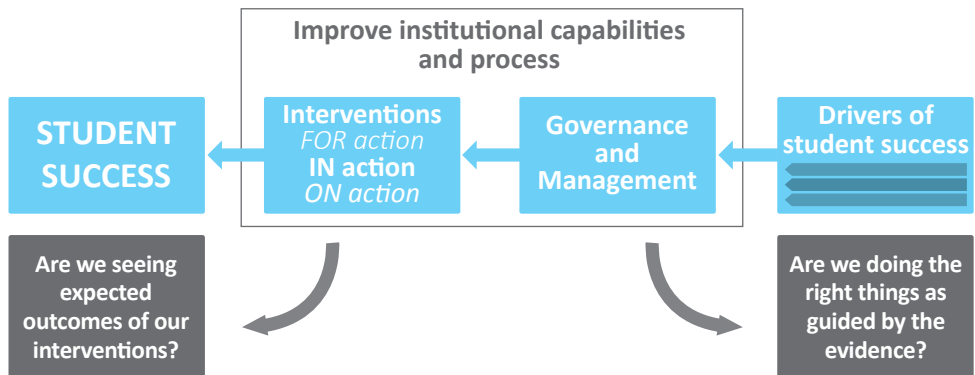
Improve institutional capabilities and process

STUDENT SUCCESS

Interventions
FOR action
IN action
ON action

Governance and Management

Drivers of student success

Are we seeing expected outcomes of our interventions?

Are we doing the right things as guided by the evidence?